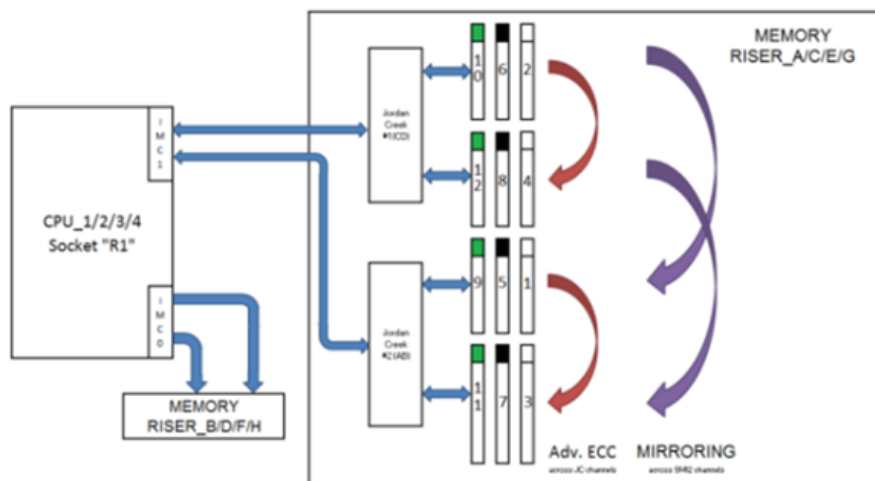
MEMORY RISER_A/C/E/G

I M C 1

CPU_1/2/3/4
Socket "R1"

I M C 0

MEMORY RISER_B/D/F/H

Jordan Creek #1(CD)

Jordan Creek #2(AB)

1 0

6

2

1 2

8

4

9

5

1

1 1

7

3

Adv. ECC
across JC channels

MIRRORING
across SMI2 channels